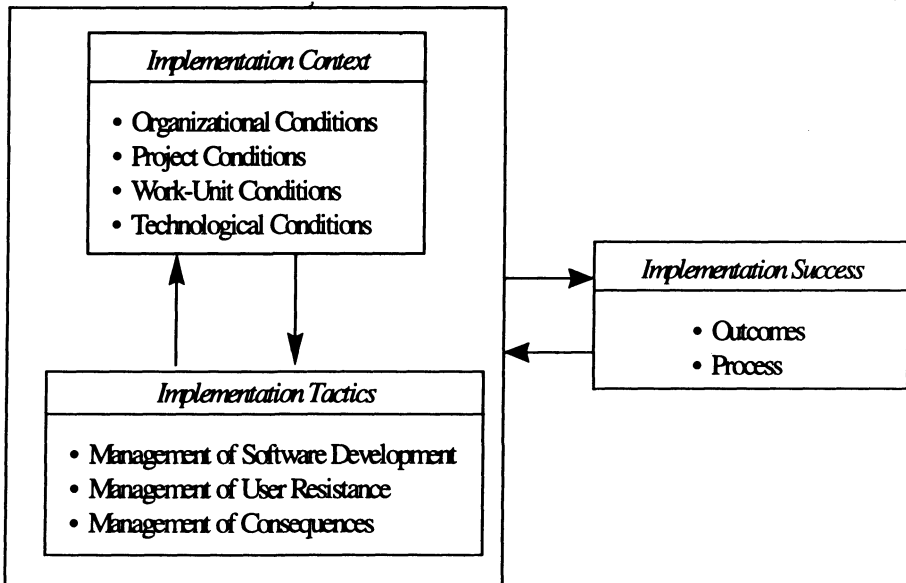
Implementation Context

• Organizational Conditions
• Project Conditions
• Work-Unit Conditions
• Technological Conditions

Implementation Tactics

• Management of Software Development
• Management of User Resistance
• Management of Consequences

Implementation Success

• Outcomes
• Process